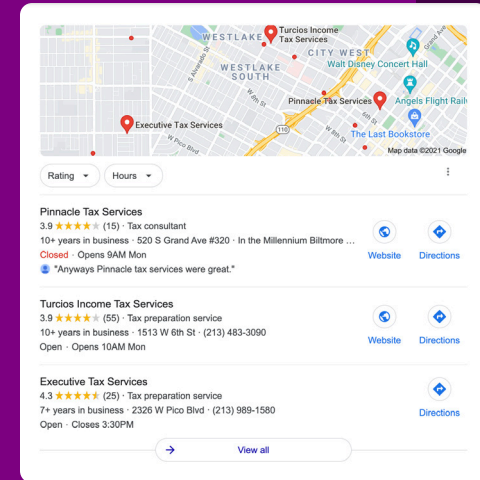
Turcios Income Tax Services
WESTLAKE
CITY WEST
WESTLAKE SOUTH
Walt Disney Concert Hall
S Alvarado St
Grand Ave
Pinnacle Tax Services
Angels Flight Rail
W 6th St
Executive Tax Services
110
W 7th St
The Last Bookstore
W Pico Blvd
Map data ©2021 Google

Rating
Hours

Pinnacle Tax Services
3.9 ★★★★★ (15) · Tax consultant
10+ years in business · 520 S Grand Ave #320 · In the Millennium Biltmore ...
Closed · Opens 9AM Mon
"Anyways Pinnacle tax services were great."
Website
Directions

Turcios Income Tax Services
3.9 ★★★★★ (55) · Tax preparation service
10+ years in business · 1513 W 6th St · (213) 483-3090
Open · Opens 10AM Mon
Website
Directions

Executive Tax Services
4.3 ★★★★★ (25) · Tax preparation service
7+ years in business · 2326 W Pico Blvd · (213) 989-1580
Open · Closes 3:30PM
Directions

View all